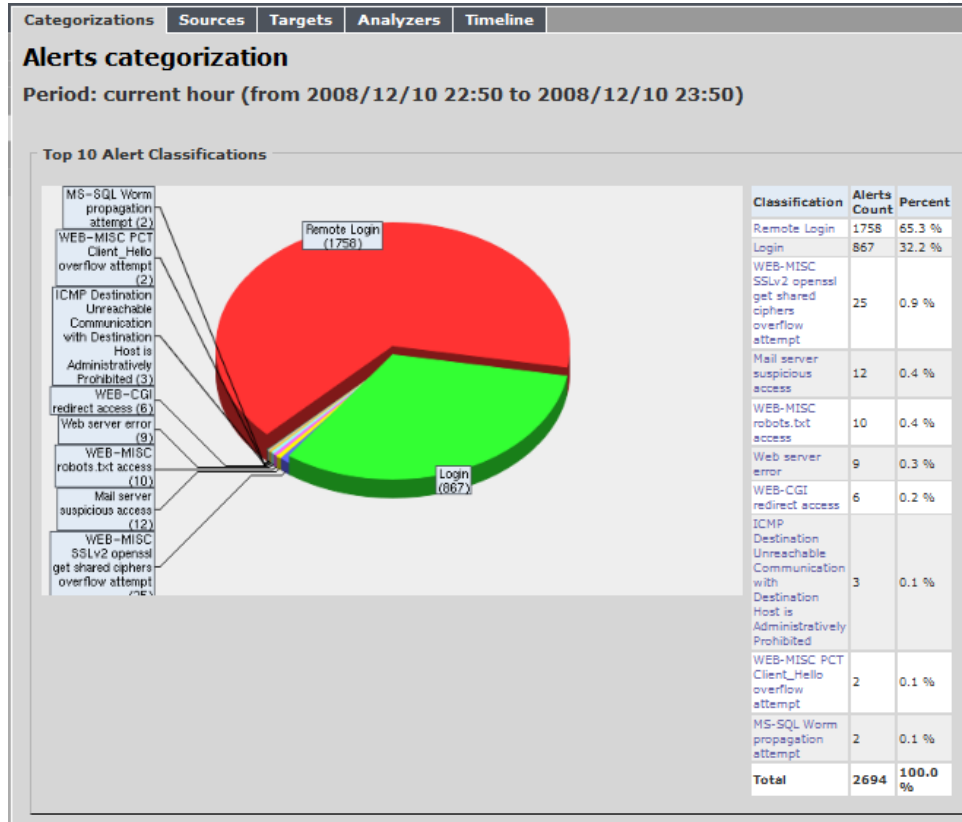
Categorizations | Sources | Targets | Analyzers | Timeline

Alerts categorization

Period: current hour (from 2008/12/10 22:50 to 2008/12/10 23:50)

Top 10 Alert Classifications

MS-SQL Worm propagation attempt (2)

WEB-MISC PCT Client_Hello overflow attempt (2)

ICMP Destination Unreachable Communication with Destination Host is Administratively Prohibited (3)

WEB-CGI redirect access (6)

Web server error (9)

WEB-MISC robots.txt access (10)

Mail server suspicious access (12)

WEB-MISC SSLv2 openssl get shared ciphers overflow attempt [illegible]

Remote Login (1758)

Login (867)

| Classification | Alerts Count | Percent |
|---|---|---|
| Remote Login | 1758 | 65.3 % |
| Login | 867 | 32.2 % |
| WEB-MISC SSLv2 openssl get shared ciphers overflow attempt | 25 | 0.9 % |
| Mail server suspicious access | 12 | 0.4 % |
| WEB-MISC robots.txt access | 10 | 0.4 % |
| Web server error | 9 | 0.3 % |
| WEB-CGI redirect access | 6 | 0.2 % |
| ICMP Destination Unreachable Communication with Destination Host is Administratively Prohibited | 3 | 0.1 % |
| WEB-MISC PCT Client_Hello overflow attempt | 2 | 0.1 % |
| MS-SQL Worm propagation attempt | 2 | 0.1 % |
| Total | 2694 | 100.0 % |